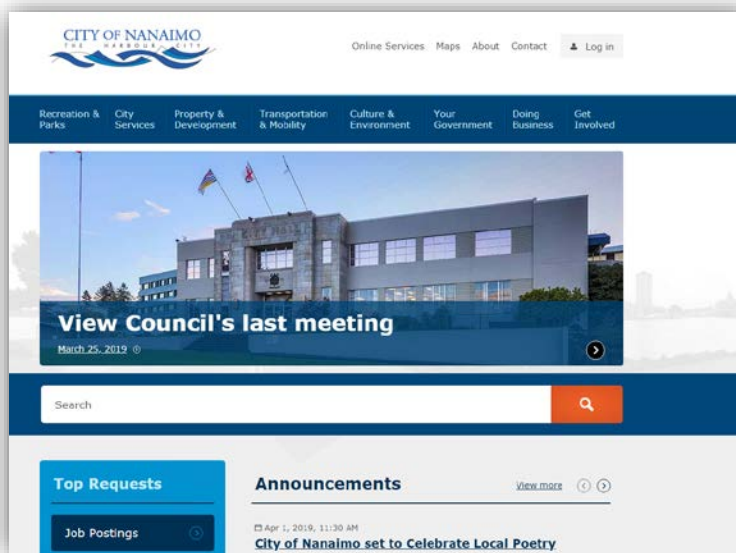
CITY OF NANAIMO
THE HARBOUR CITY

Online Services Maps About Contact Log in

Recreation & Parks
City Services
Property & Development
Transportation & Mobility
Culture & Environment
Your Government
Doing Business
Get Involved

View Council's last meeting
March 25, 2019

Search

Top Requests

Job Postings

Announcements

View more

Apr 1, 2019, 11:30 AM
City of Nanaimo set to Celebrate Local Poetry